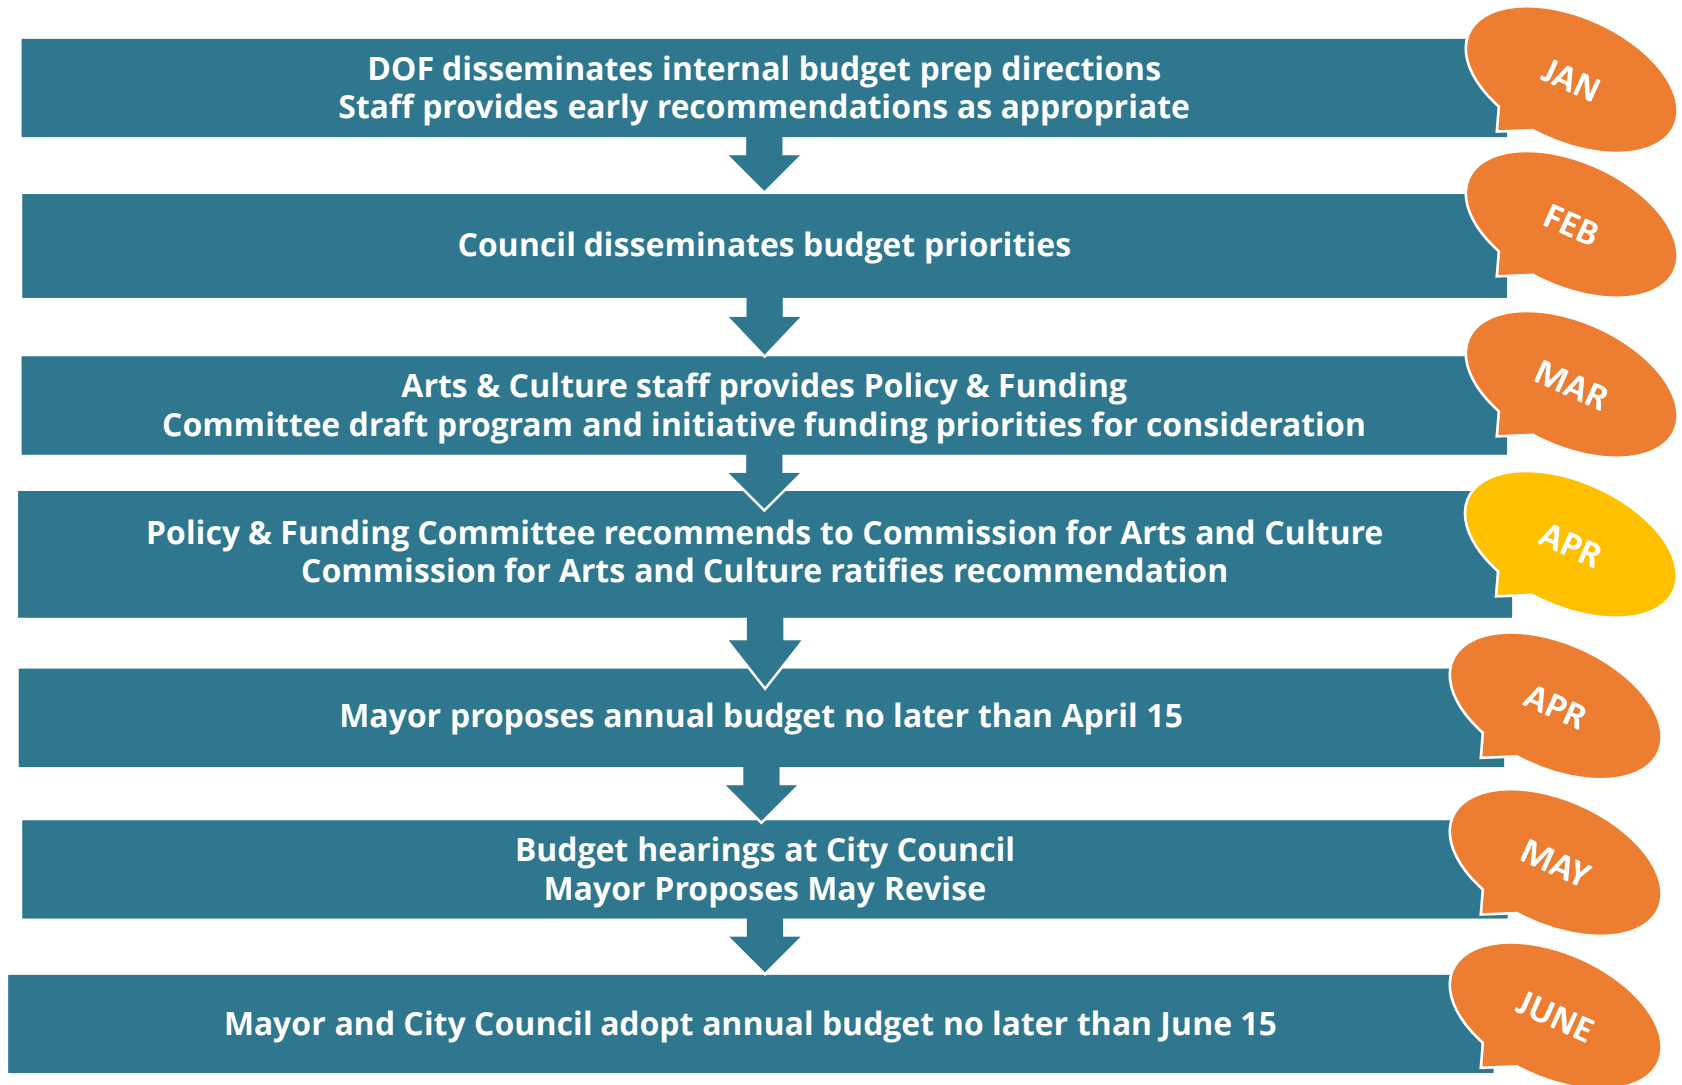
DOF disseminates internal budget prep directions
Staff provides early recommendations as appropriate

JAN

Council disseminates budget priorities

FEB

Arts & Culture staff provides Policy & Funding Committee draft program and initiative funding priorities for consideration

MAR

Policy & Funding Committee recommends to Commission for Arts and Culture
Commission for Arts and Culture ratifies recommendation

APR

Mayor proposes annual budget no later than April 15

APR

Budget hearings at City Council
Mayor Proposes May Revise

MAY

Mayor and City Council adopt annual budget no later than June 15

JUNE